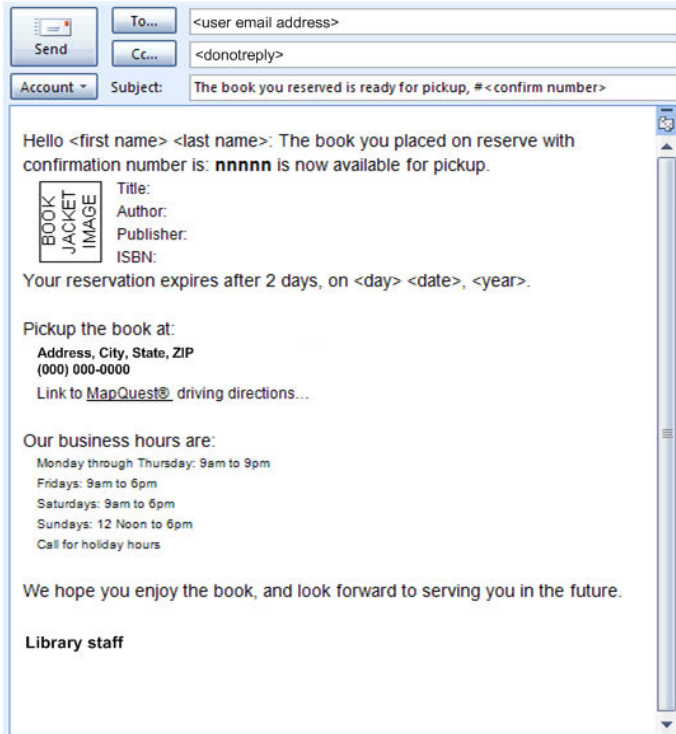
Send

To...
<user email address>

Cc...
<donotreply>

Account
Subject:
The book you reserved is ready for pickup, #<confirm number>

Hello <first name> <last name>: The book you placed on reserve with confirmation number is: **nnnnn** is now available for pickup.

BOOK JACKET IMAGE

Title:
Author:
Publisher:
ISBN:

Your reservation expires after 2 days, on <day> <date>, <year>.

Pickup the book at:
**Address, City, State, ZIP**
**(000) 000-0000**
Link to MapQuest® driving directions...

Our business hours are:
Monday through Thursday: 9am to 9pm
Fridays: 9am to 6pm
Saturdays: 9am to 6pm
Sundays: 12 Noon to 6pm
Call for holiday hours

We hope you enjoy the book, and look forward to serving you in the future.

**Library staff**